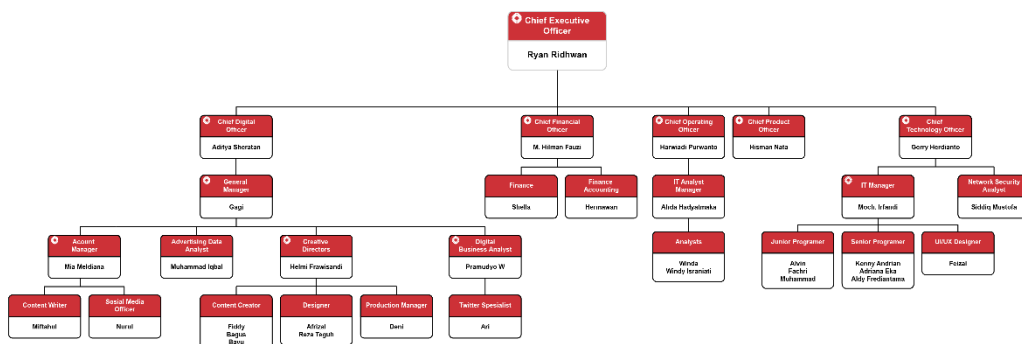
Chief Executive Officer
Ryan Ridhwan

Chief Digital Officer
Adriya Sheratan

General Manager
Gagi

Account Manager
Mia Meldiana

Content Writer
Miftahul

Sosial Media Officer
Nurul

Advertising Data Analyst
Muhammad Iqbal

Creative Directors
Helmi Frawisandi

Content Creator
Fiddy
Bagus
Bayu

Designer
Afrizal
Reza Teguh

Production Manager
Deni

Digital Business Analyst
Pramudyo W

Twitter Spesialist
Ari

Chief Financial Officer
M. Hilman Fauzi

Finance
Shella

Finance Accounting
Heunawan

Chief Operating Officer
Harwadi Purwanto

IT Analyst Manager
Alida Hadyatmaka

Analysts
Winda
Windy Israniati

Chief Product Officer
Hisman Nata

Chief Technology Officer
Gerry Herdianto

IT Manager
Moch. Irfandi

Junior Programer
Alvin
Fachri
Muhammad

Senior Programer
Kenny Andrian
Adriana Eka
Aldy Frediantama

UI/UX Designer
Feizal

Network Security Analyst
Siddiq Mustofa